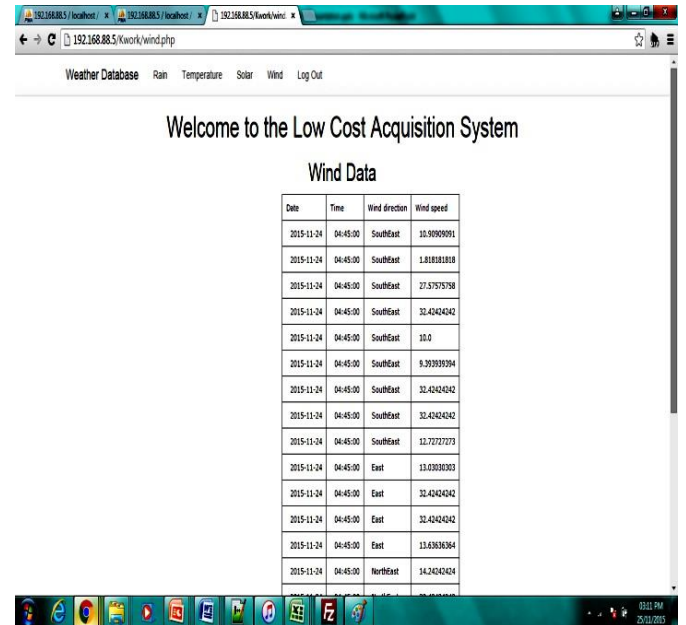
192.168.88.5 / localhost / × | 192.168.88.5 / localhost / × | 192.168.88.5/Kwork/wind ×

192.168.88.5/Kwork/wind.php

Weather Database Rain Temperature Solar Wind Log Out

Welcome to the Low Cost Acquisition System

Wind Data

| Date | Time | Wind direction | Wind speed |
|---|---|---|---|
| 2015-11-24 | 04:45:00 | SouthEast | 10.90909091 |
| 2015-11-24 | 04:45:00 | SouthEast | 1.818181818 |
| 2015-11-24 | 04:45:00 | SouthEast | 27.57575758 |
| 2015-11-24 | 04:45:00 | SouthEast | 32.42424242 |
| 2015-11-24 | 04:45:00 | SouthEast | 10.0 |
| 2015-11-24 | 04:45:00 | SouthEast | 9.393939394 |
| 2015-11-24 | 04:45:00 | SouthEast | 32.42424242 |
| 2015-11-24 | 04:45:00 | SouthEast | 32.42424242 |
| 2015-11-24 | 04:45:00 | SouthEast | 12.72727273 |
| 2015-11-24 | 04:45:00 | East | 13.03030303 |
| 2015-11-24 | 04:45:00 | East | 32.42424242 |
| 2015-11-24 | 04:45:00 | East | 32.42424242 |
| 2015-11-24 | 04:45:00 | East | 13.63636364 |
| 2015-11-24 | 04:45:00 | NorthEast | 14.24242424 |
| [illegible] | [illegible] | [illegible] | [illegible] |

03:11 PM
25/11/2015